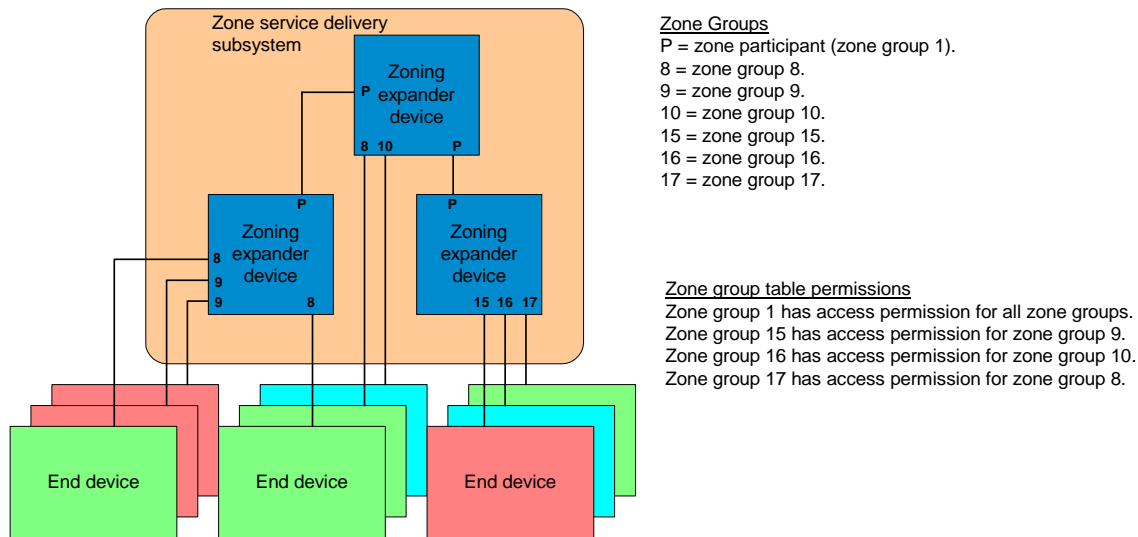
Zone service delivery subsystem

P

Zoning expander device

8 10 P

P

Zoning expander device

8
9
9 8

P

Zoning expander device

15 16 17

End device

End device

End device

Zone Groups
P = zone participant (zone group 1).
8 = zone group 8.
9 = zone group 9.
10 = zone group 10.
15 = zone group 15.
16 = zone group 16.
17 = zone group 17.

Zone group table permissions
Zone group 1 has access permission for all zone groups.
Zone group 15 has access permission for zone group 9.
Zone group 16 has access permission for zone group 10.
Zone group 17 has access permission for zone group 8.